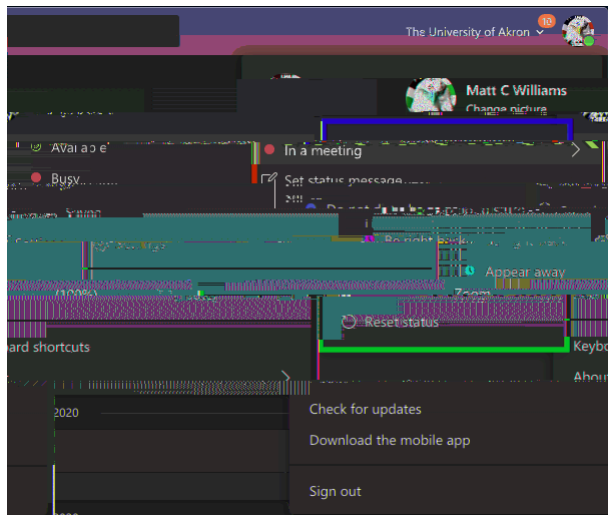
The University of Akron
10
Matt C Williams
Change picture
Available
In a meeting
Busy
Set status message
Appear away
Zoom
Reset status
ard shortcuts
Keybo
Abou
2020
Check for updates
Download the mobile app
Sign out